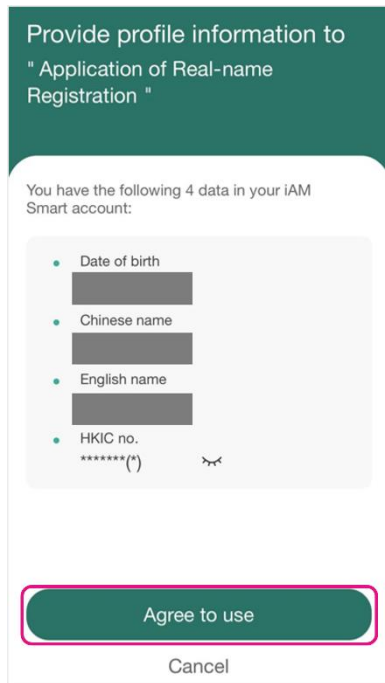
Provide profile information to
" Application of Real-name Registration "

You have the following 4 data in your iAM Smart account:

- Date of birth
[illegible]
- Chinese name
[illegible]
- English name
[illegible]
- HKIC no.
\*\*\*\*\*\*\*(\*)

Agree to use

Cancel